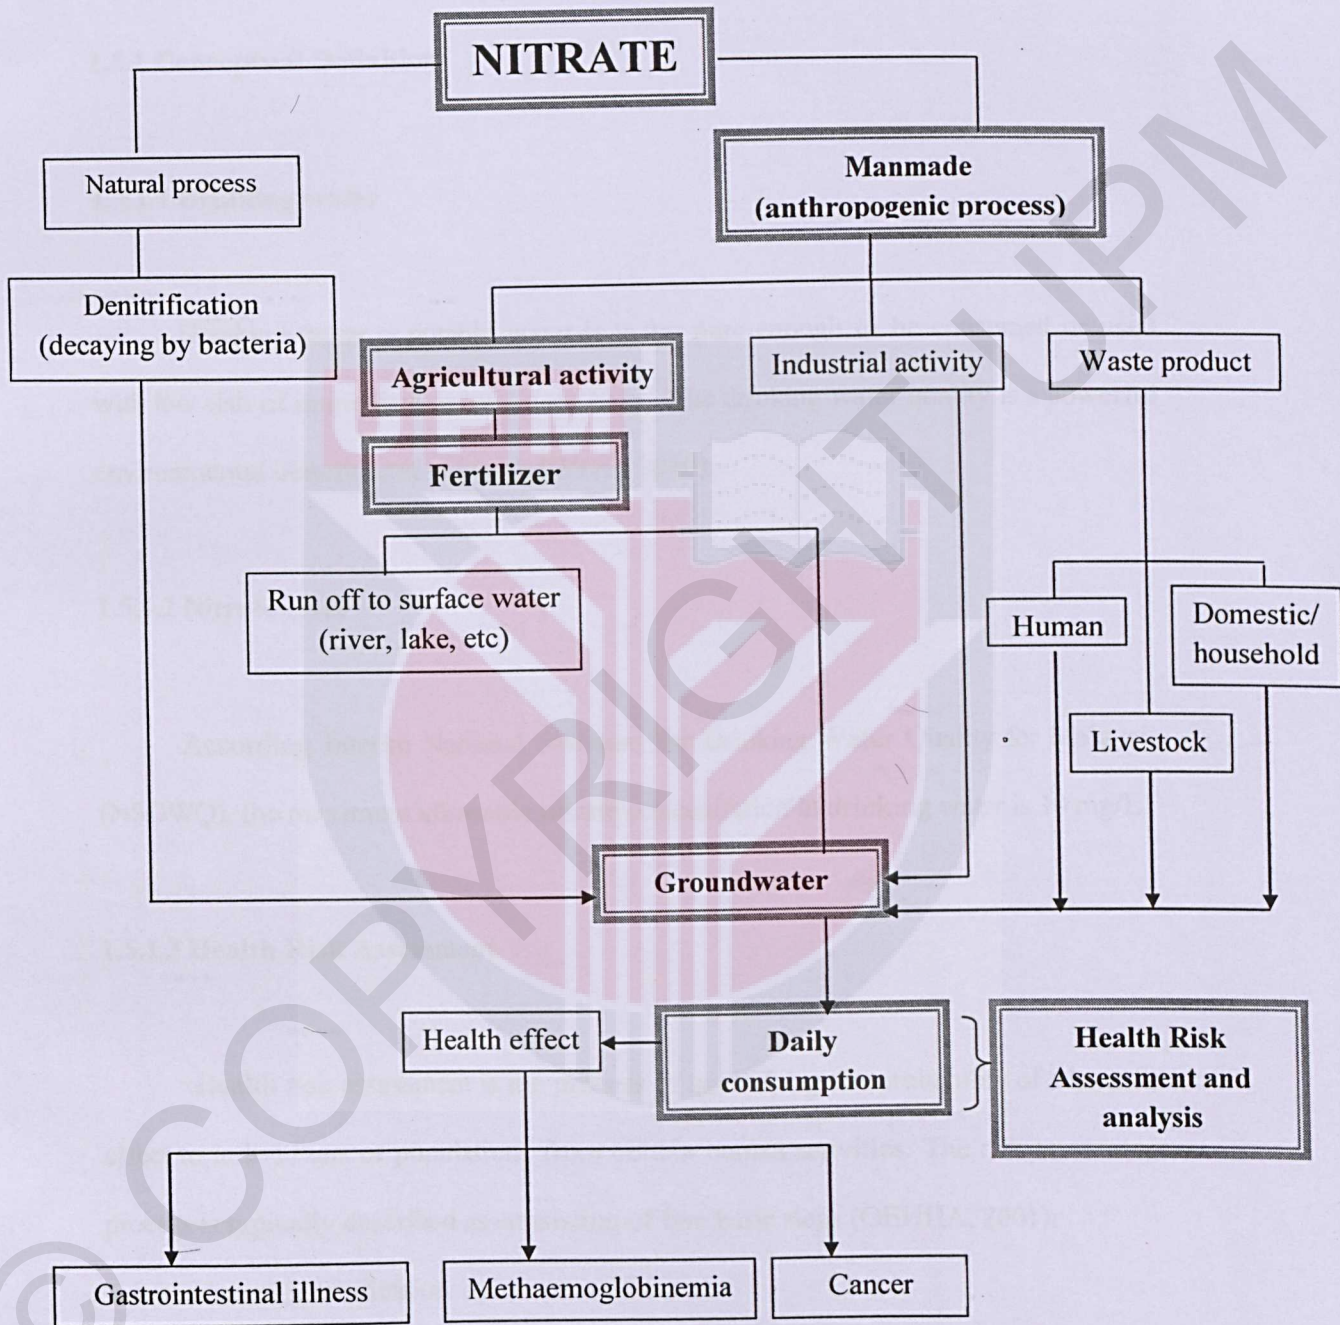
NITRATE

Natural process

Denitrification (decaying by bacteria)

Manmade (anthropogenic process)

Agricultural activity

Industrial activity

Waste product

Fertilizer

Run off to surface water (river, lake, etc)

Human

Domestic/ household

Livestock

Groundwater

Health effect

Daily consumption

Health Risk Assessment and analysis

Gastrointestinal illness

Methaemoglobinemia

Cancer

© COPYRIGHT UPM